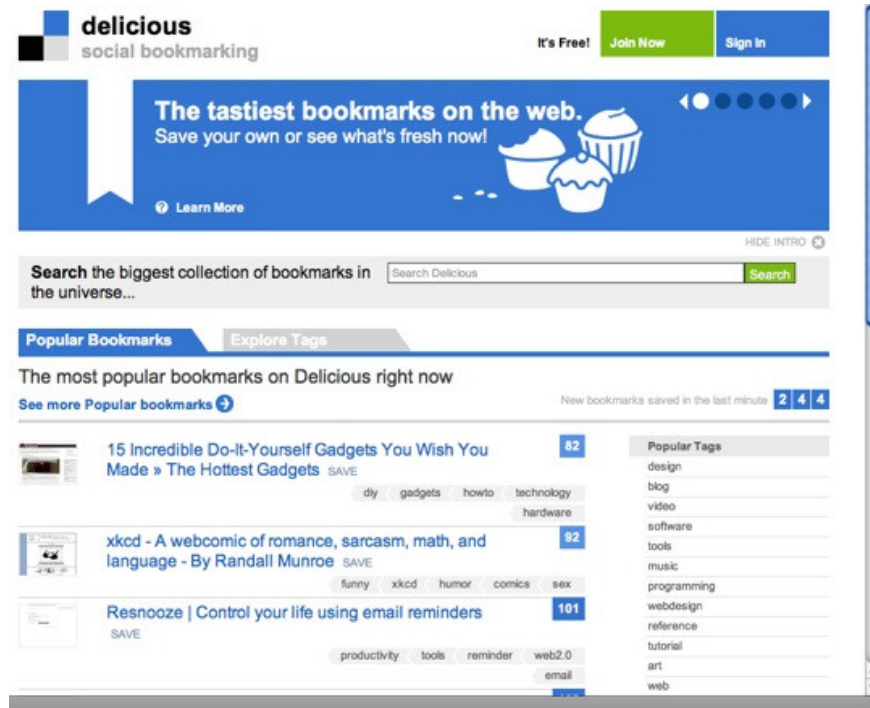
delicious
social bookmarking

It's Free! Join Now Sign In

The tastiest bookmarks on the web.
Save your own or see what's fresh now!

Learn More

HIDE INTRO

**Search** the biggest collection of bookmarks in the universe...

Search Delicious Search

Popular Bookmarks Explore Tags

The most popular bookmarks on Delicious right now

See more Popular bookmarks

New bookmarks saved in the last minute 2 4 4

15 Incredible Do-It-Yourself Gadgets You Wish You Made » The Hottest Gadgets SAVE
82
diy gadgets howto technology hardware

xkcd - A webcomic of romance, sarcasm, math, and language - By Randall Munroe SAVE
92
funny xkcd humor comics sex

Resnooze | Control your life using email reminders
SAVE
101
productivity tools reminder web2.0 email

Popular Tags
design
blog
video
software
tools
music
programming
webdesign
reference
tutorial
art
web